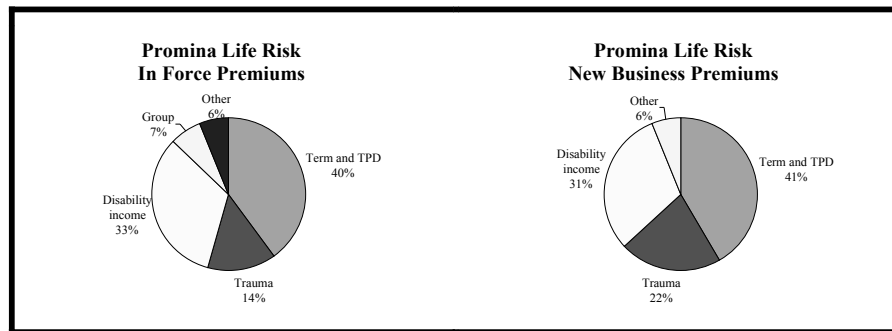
Promina Life Risk
In Force Premiums

Other
6%

Group
7%

Term and TPD
40%

Disability income
33%

Trauma
14%

Promina Life Risk
New Business Premiums

Other
6%

Disability income
31%

Term and TPD
41%

Trauma
22%